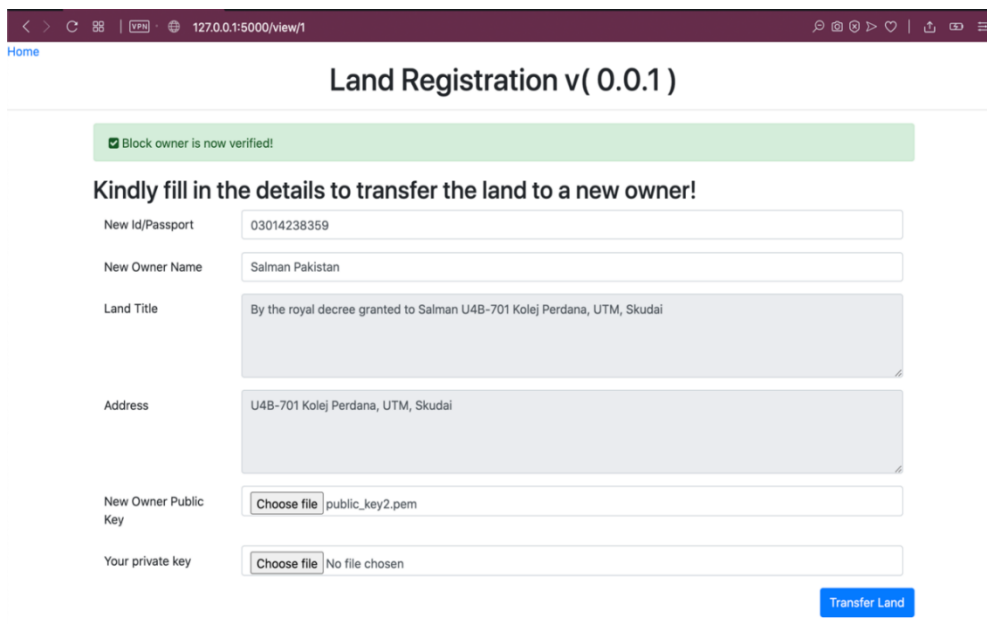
VPN 127.0.0.1:5000/view/1

Home

Land Registration v( 0.0.1 )

Block owner is now verified!

Kindly fill in the details to transfer the land to a new owner!

New Id/Passport
03014238359

New Owner Name
Salman Pakistan

Land Title
By the royal decree granted to Salman U4B-701 Kolej Perdana, UTM, Skudai

Address
U4B-701 Kolej Perdana, UTM, Skudai

New Owner Public Key
Choose file public_key2.pem

Your private key
Choose file No file chosen

Transfer Land